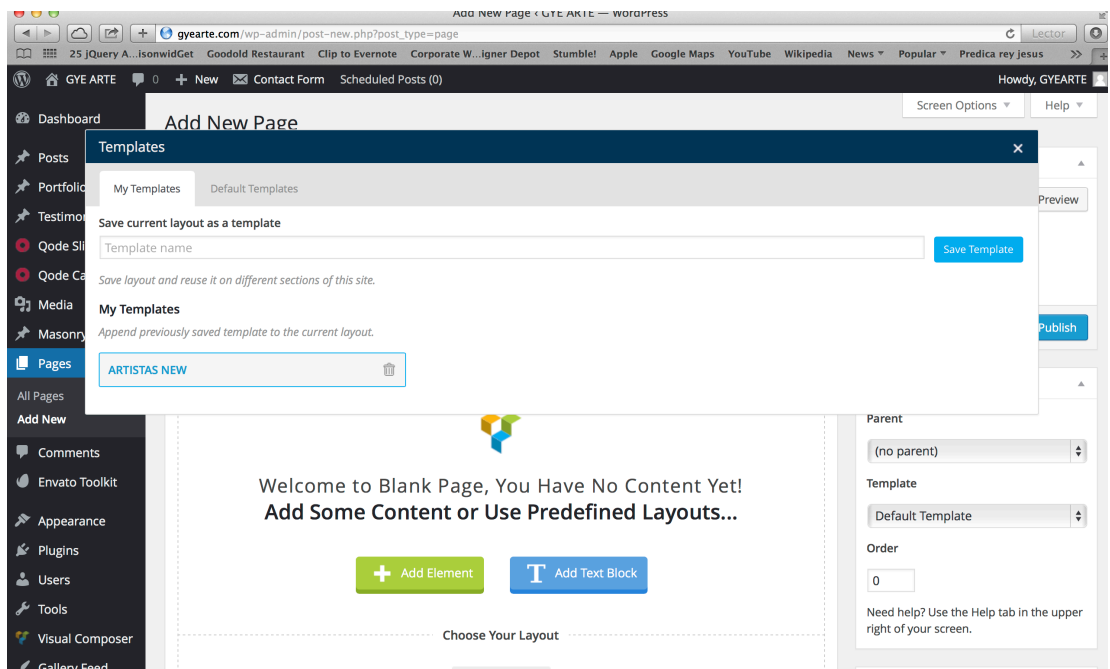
Add New Page ‹ GYE ARTE — WordPress

gyearte.com/wp-admin/post-new.php?post_type=page

Lector

25 jQuery A...isonwidGet Goodold Restaurant Clip to Evernote Corporate W...igner Depot Stumble! Apple Google Maps YouTube Wikipedia News Popular Predica rey jesus

GYE ARTE 0 New Contact Form Scheduled Posts (0) Howdy, GYEARTE

Dashboard
Posts
Portfolio
Testimo
Qode Sli
Qode Ca
Media
Masonry
Pages
All Pages
Add New
Comments
Envato Toolkit
Appearance
Plugins
Users
Tools
Visual Composer
Gallery Feed

Add New Page

Screen Options Help

Templates

My Templates Default Templates

Save current layout as a template

Template name

Save Template

Save layout and reuse it on different sections of this site.

My Templates

Append previously saved template to the current layout.

ARTISTAS NEW

Preview

Publish

Welcome to Blank Page, You Have No Content Yet!
Add Some Content or Use Predefined Layouts...

Add Element Add Text Block

Choose Your Layout

Parent
(no parent)
Template
Default Template
Order
0
Need help? Use the Help tab in the upper right of your screen.